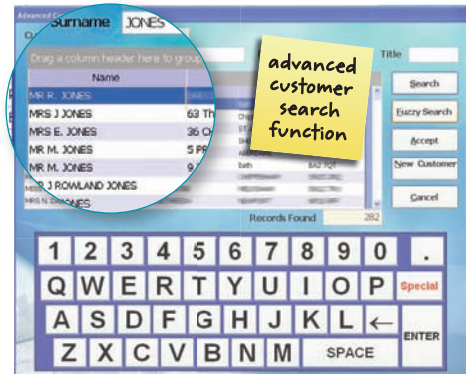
Advanced C
Surname JONES
Drag a column header here to grou
Name
MR R. JONES
MRS J JONES 63 Th
MRS E. JONES 36 C
MR M. JONES 5 PR
MR M. JONES 9
MRS J ROWLAND JONES
MRS N. SIMONES
advanced customer search function
Title
Search
Fuzzy Search
Accept
New Customer
Cancel
Records Found 282
1 2 3 4 5 6 7 8 9 0 .
Q W E R T Y U I O P Special
A S D F G H J K L ←
Z X C V B N M SPACE ENTER